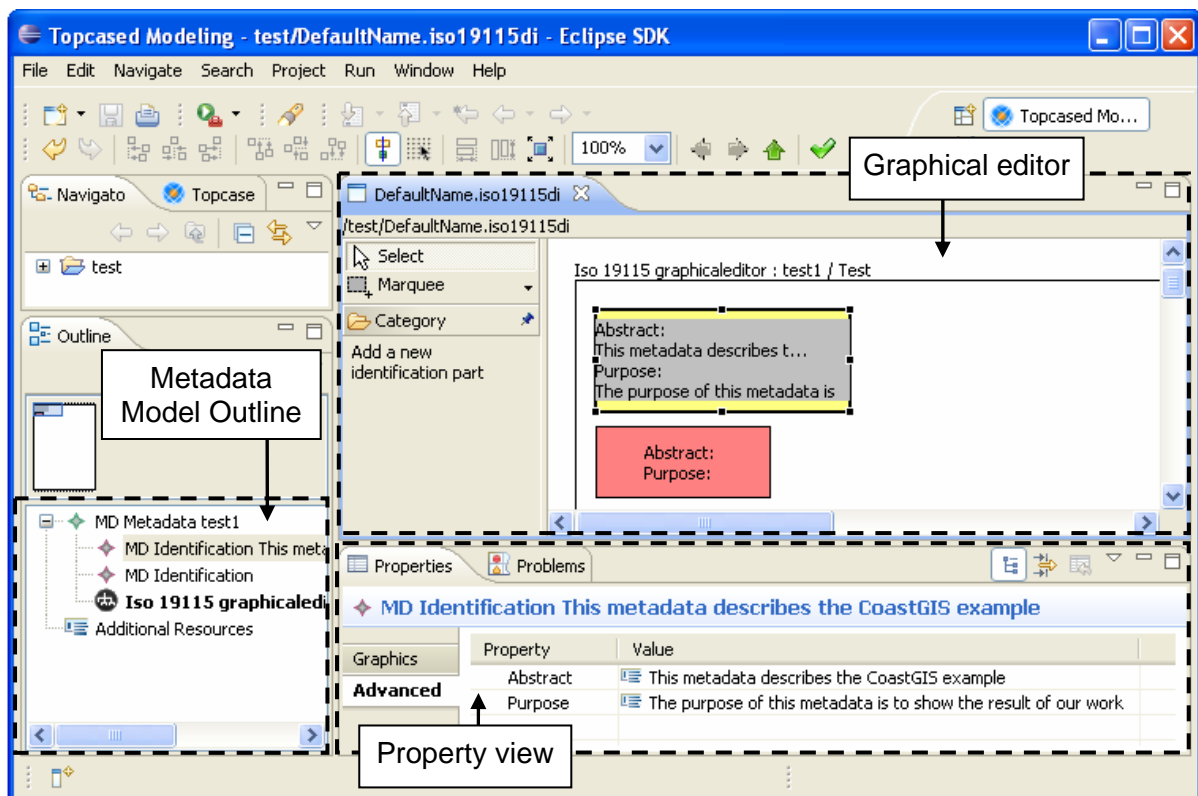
Topcased Modeling - test/DefaultName.iso19115di - Eclipse SDK

File Edit Navigate Search Project Run Window Help

Topcased Mo...

100%

Graphical editor

Navigato Topcase

test

Outline

Metadata Model Outline

MD Metadata test1
MD Identification This meta
MD Identification
Iso 19115 graphicaledi
Additional Resources

DefaultName.iso19115di

/test/DefaultName.iso19115di

Select
Marquee
Category
Add a new identification part

Iso 19115 graphicaleditor : test1 / Test

Abstract:
This metadata describes t...
Purpose:
The purpose of this metadata is

Abstract:
Purpose:

Properties Problems

MD Identification This metadata describes the CoastGIS example

Graphics
Advanced

| Property | Value |
|---|---|
| Abstract | This metadata describes the CoastGIS example |
| Purpose | The purpose of this metadata is to show the result of our work |

Property view